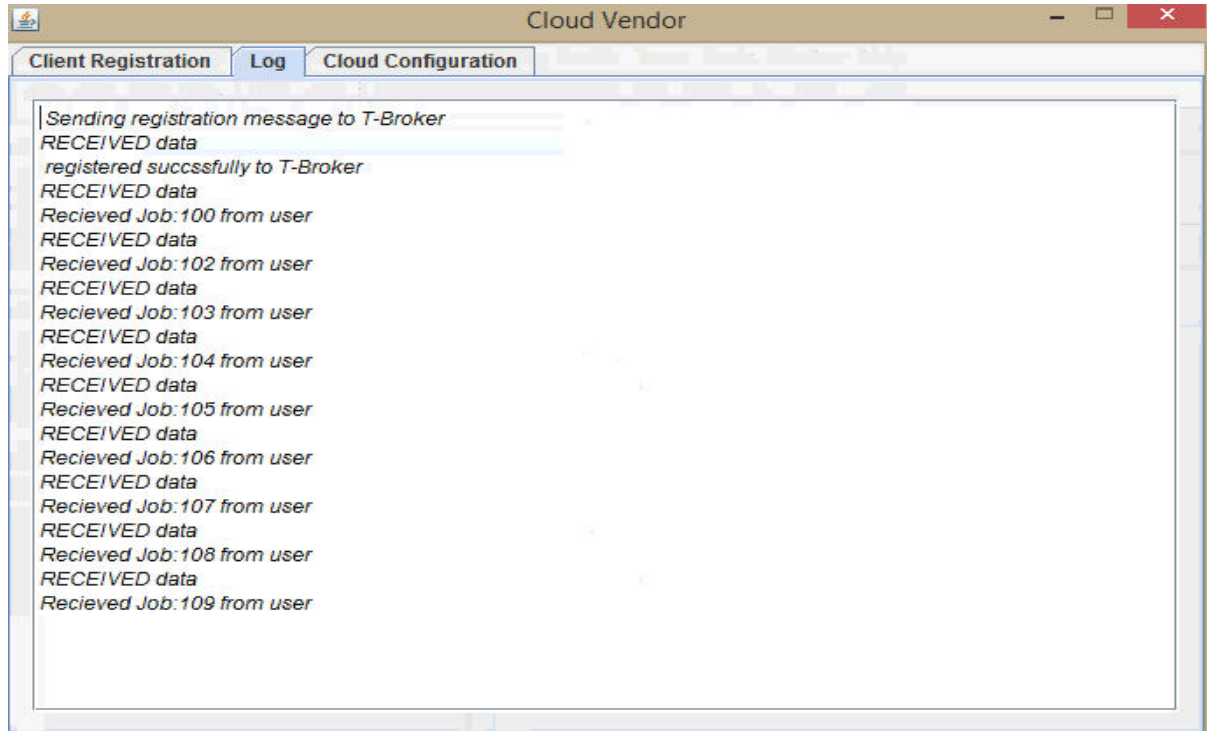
Cloud Vendor

Client Registration | Log | Cloud Configuration

Sending registration message to T-Broker
RECEIVED data
registered succssfully to T-Broker
RECEIVED data
Recieved Job:100 from user
RECEIVED data
Recieved Job:102 from user
RECEIVED data
Recieved Job:103 from user
RECEIVED data
Recieved Job:104 from user
RECEIVED data
Recieved Job:105 from user
RECEIVED data
Recieved Job:106 from user
RECEIVED data
Recieved Job:107 from user
RECEIVED data
Recieved Job:108 from user
RECEIVED data
Recieved Job:109 from user